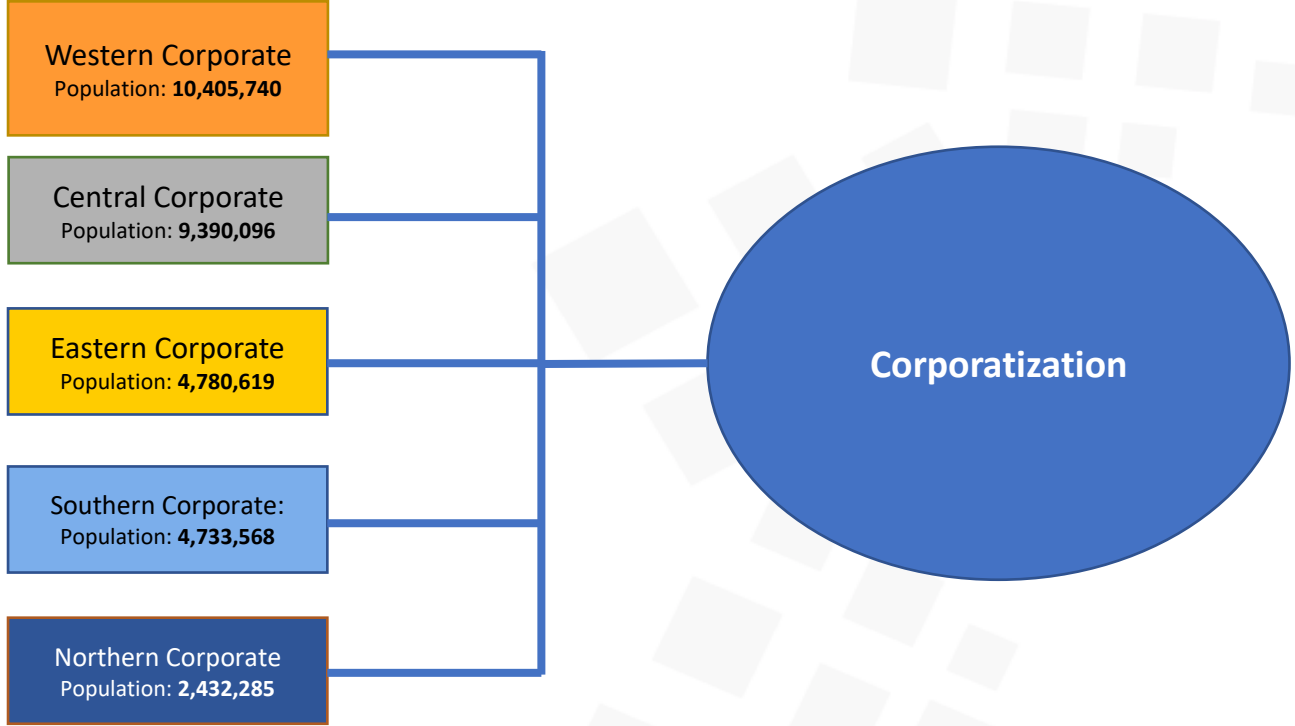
Western Corporate
Population: **10,405,740**

Central Corporate
Population: **9,390,096**

Eastern Corporate
Population: **4,780,619**

Southern Corporate:
Population: **4,733,568**

Northern Corporate
Population: **2,432,285**

Corporatization